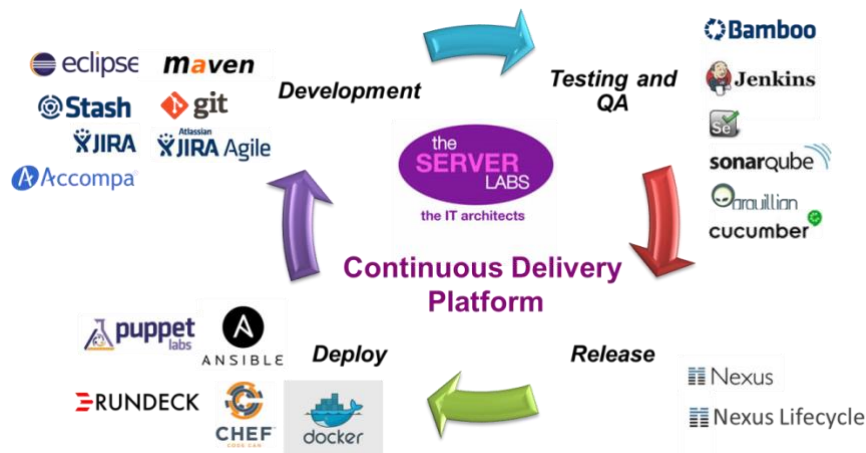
eclipse
maven
Stash
git
JIRA
Atlassian JIRA Agile
Accompa
Development
Testing and QA
Bamboo
Jenkins
Se
sonarqube
arquillian
cucumber
the SERVER LABS
the IT architects
Continuous Delivery Platform
puppet labs
ANSIBLE
Deploy
Release
RUNDECK
CHEF
docker
Nexus
Nexus Lifecycle